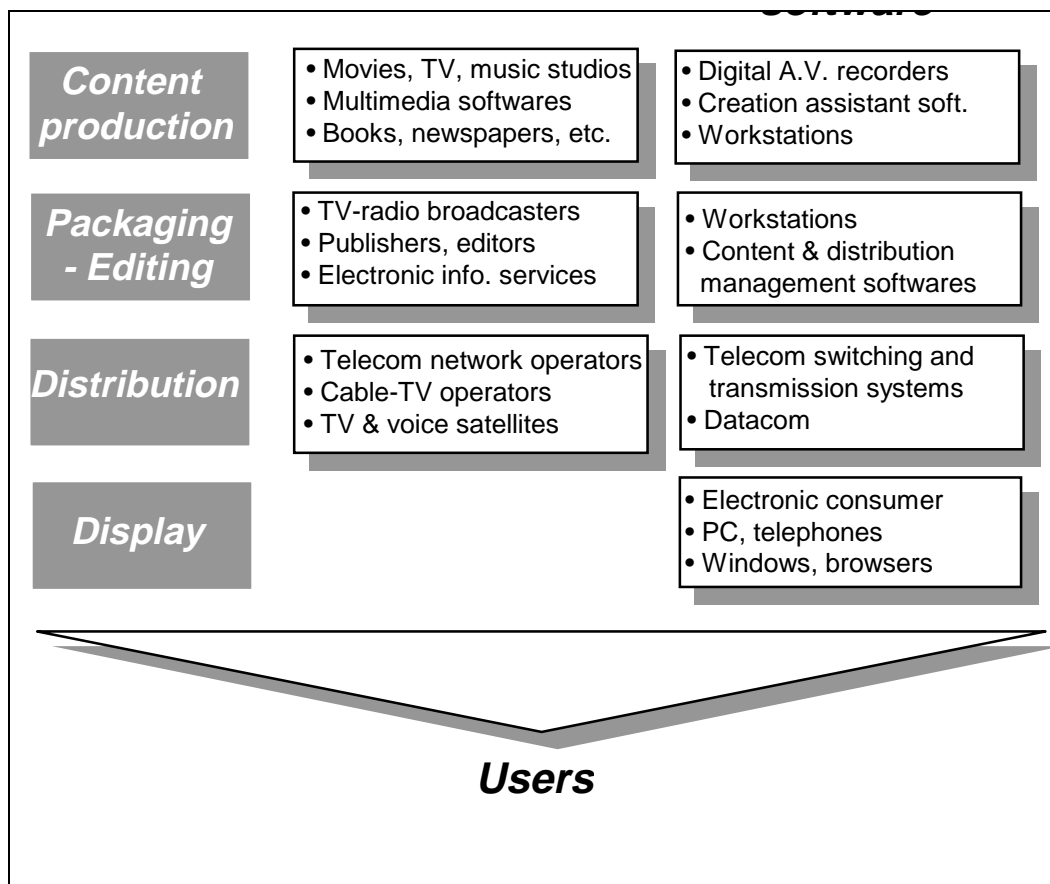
Software

Content production

• Movies, TV, music studios
• Multimedia softwares
• Books, newspapers, etc.

• Digital A.V. recorders
• Creation assistant soft.
• Workstations

Packaging - Editing

• TV-radio broadcasters
• Publishers, editors
• Electronic info. services

• Workstations
• Content & distribution management softwares

Distribution

• Telecom network operators
• Cable-TV operators
• TV & voice satellites

• Telecom switching and transmission systems
• Datacom

Display

• Electronic consumer
• PC, telephones
• Windows, browsers

Users